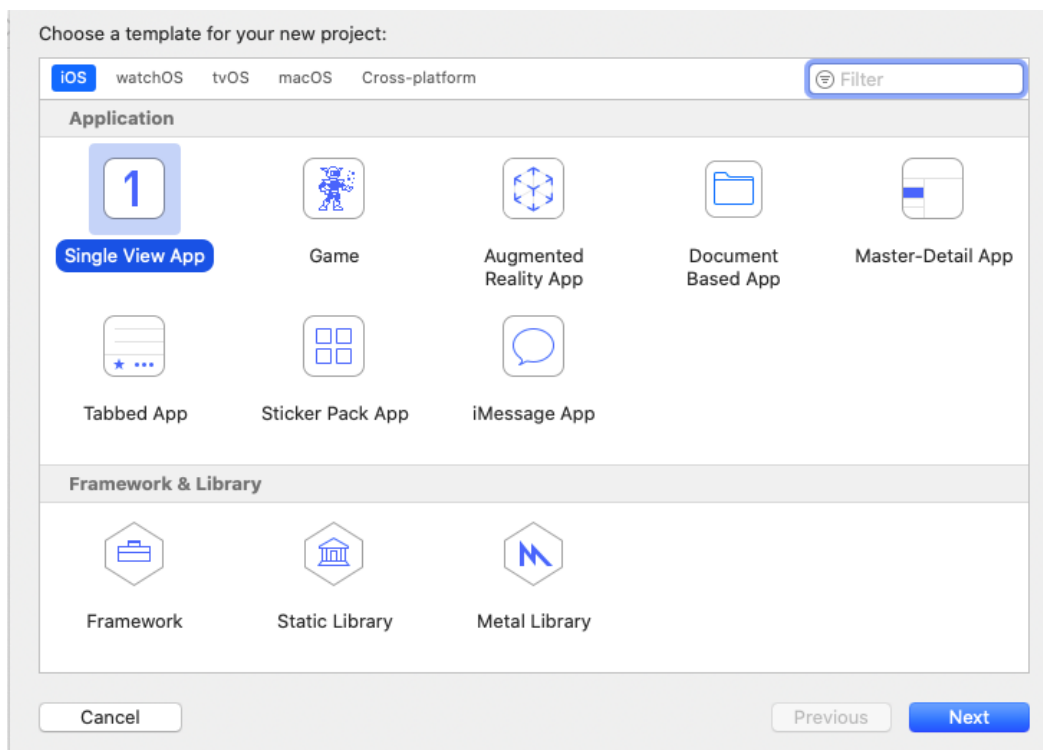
Choose a template for your new project:

iOS watchOS tvOS macOS Cross-platform

Filter

Application

1

Single View App

Game

Augmented Reality App

Document Based App

Master-Detail App

Tabbed App

Sticker Pack App

iMessage App

Framework & Library

Framework

Static Library

Metal Library

Cancel

Previous

Next